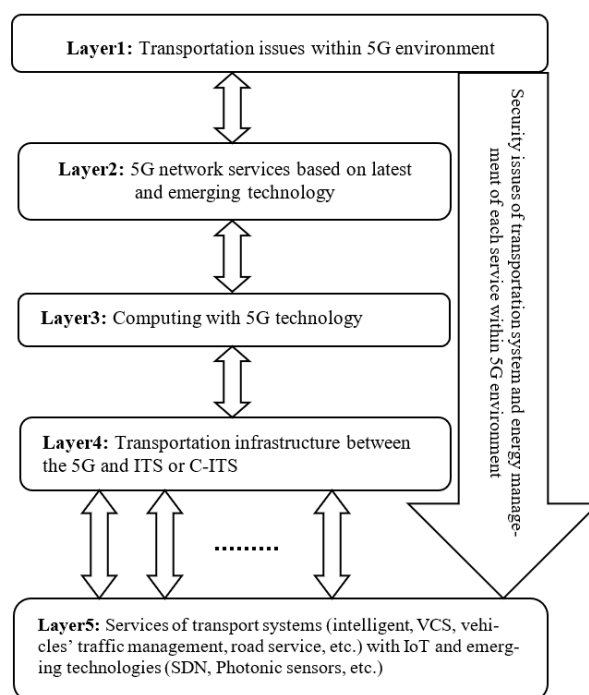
**Layer1:** Transportation issues within 5G environment

**Layer2:** 5G network services based on latest and emerging technology

**Layer3:** Computing with 5G technology

**Layer4:** Transportation infrastructure between the 5G and ITS or C-ITS

.........

**Layer5:** Services of transport systems (intelligent, VCS, vehicles' traffic management, road service, etc.) with IoT and emerging technologies (SDN, Photonic sensors, etc.)

Security issues of transportation system and energy management of each service within 5G environment